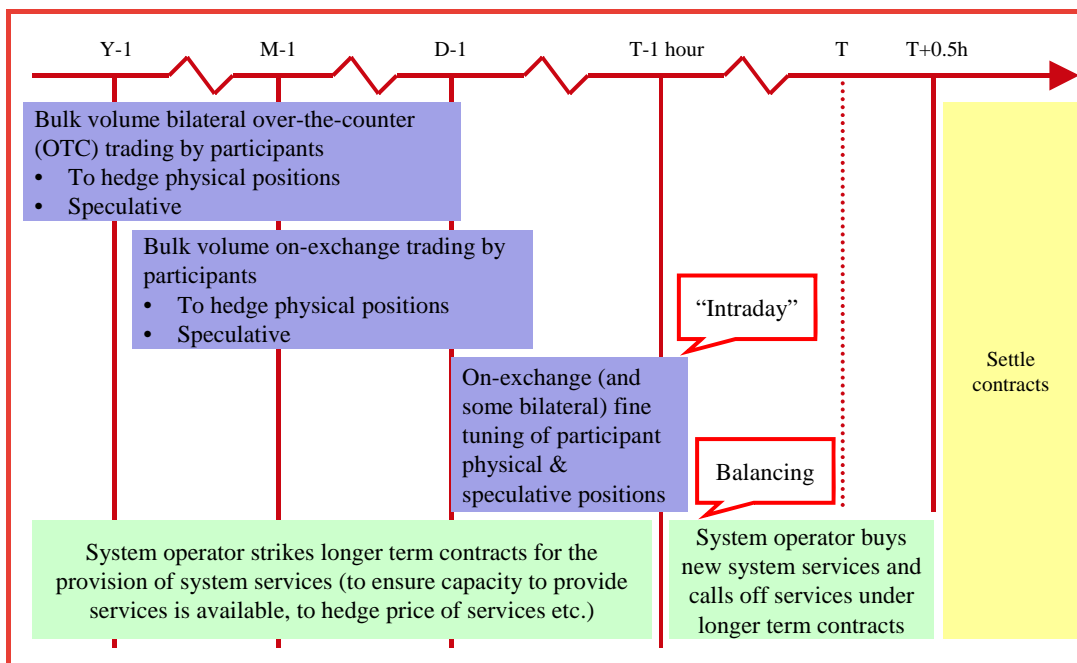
Y-1 M-1 D-1 T-1 hour T T+0.5h

Bulk volume bilateral over-the-counter (OTC) trading by participants
• To hedge physical positions
• Speculative

Bulk volume on-exchange trading by participants
• To hedge physical positions
• Speculative

“Intraday”

On-exchange (and some bilateral) fine tuning of participant physical & speculative positions

Balancing

Settle contracts

System operator strikes longer term contracts for the provision of system services (to ensure capacity to provide services is available, to hedge price of services etc.)

System operator buys new system services and calls off services under longer term contracts